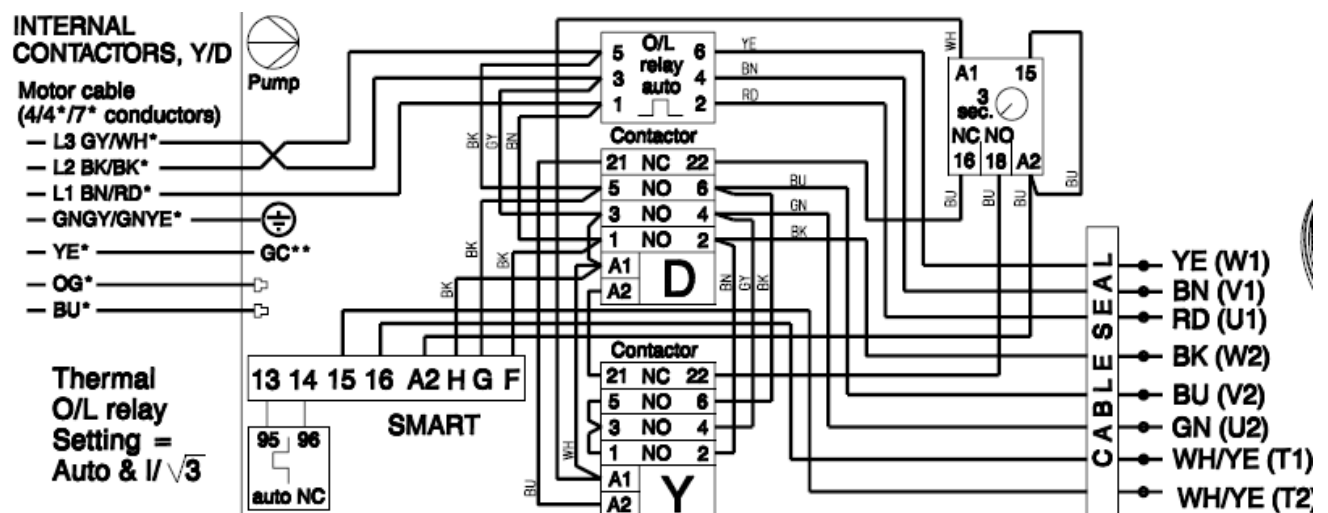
INTERNAL CONTACTORS, Y/D

Pump

Motor cable (4/4*/7* conductors)
— L3 GY/WH*
— L2 BK/BK*
— L1 BN/RD*
— GNGY/GNYE*
— YE*
GC**
— OG*
— BU*

Thermal O/L relay Setting = Auto & I/ $\sqrt{3}$

13 14 15 16 A2 H G F
SMART

95 96
auto NC

5 O/L relay auto 6
3 4
1 2
YE
BN
RD

Contactor
21 NC 22
5 NO 6
3 NO 4
1 NO 2
A1
A2
D

BK GY BN
BK
BK
BK
BN GY BK
BU
GN
BK

Contactor
21 NC 22
5 NO 6
3 NO 4
1 NO 2
A1
A2
Y
WH
BU

WH
A1 15
3 sec.
NC NO
16 18 A2
BU BU BU BU

CABLE SEAL
YE (W1)
BN (V1)
RD (U1)
BK (W2)
BU (V2)
GN (U2)
WH/YE (T1)
WH/YE (T2)